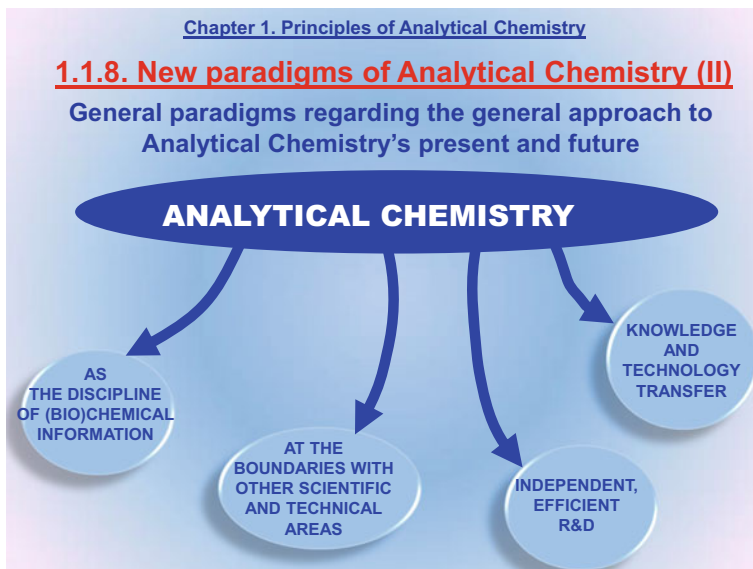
Chapter 1. Principles of Analytical Chemistry

1.1.8. New paradigms of Analytical Chemistry (II)

General paradigms regarding the general approach to Analytical Chemistry's present and future

ANALYTICAL CHEMISTRY

AS THE DISCIPLINE OF (BIO)CHEMICAL INFORMATION

AT THE BOUNDARIES WITH OTHER SCIENTIFIC AND TECHNICAL AREAS

INDEPENDENT, EFFICIENT R&D

KNOWLEDGE AND TECHNOLOGY TRANSFER